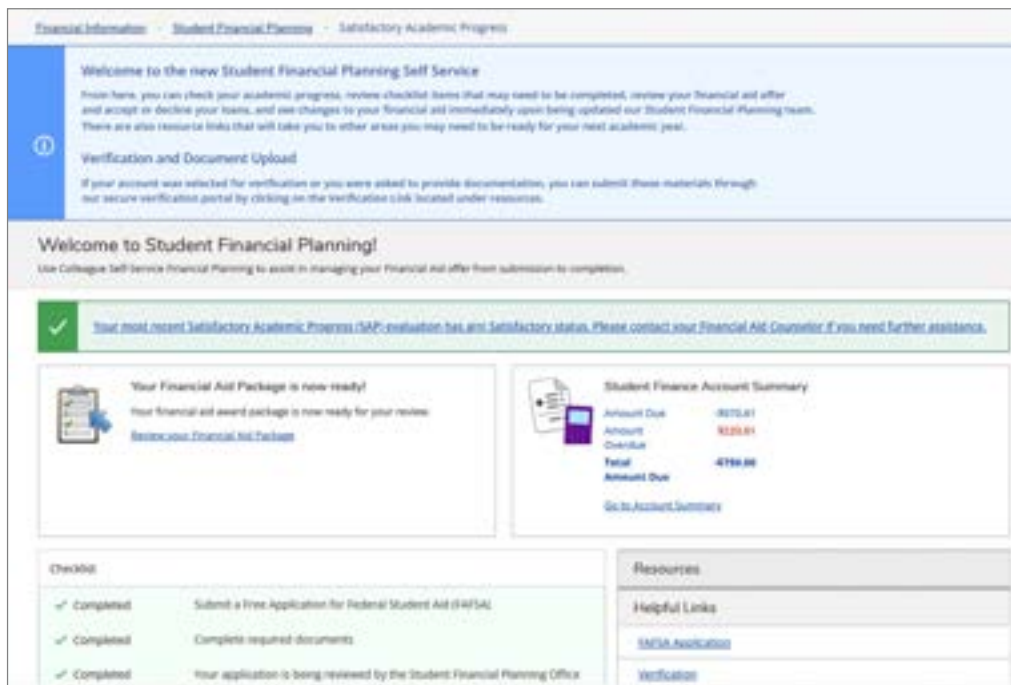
Financial Information · Student Financial Planning · Satisfactory Academic Progress

Welcome to the new Student Financial Planning Self Service

From here, you can check your academic progress, review checklist items that may need to be completed, review your financial aid offer and accept or decline your loans, and see changes to your financial aid immediately upon being updated our Student Financial Planning team. There are also resource links that will take you to other areas you may need to be ready for your next academic year.

Verification and Document Upload

If your account was selected for verification or you were asked to provide documentation, you can submit these materials through our secure verification portal by clicking on the Verification Link located under resources.

Welcome to Student Financial Planning!

Use Colleague Self-Service Financial Planning to assist in managing your Financial Aid offer from submission to completion.

Your most recent Satisfactory Academic Progress (SAP) evaluation has a(n) Satisfactory status. Please contact your Financial Aid Counselor if you need further assistance.

Your Financial Aid Package is now ready!

Your financial aid award package is now ready for your review.

Review your Financial Aid Package

Student Finance Account Summary

Amount Due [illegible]

Amount Overdue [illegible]

Total Amount Due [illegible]

Go to Account Summary

Checklist

✓ Completed Submit a Free Application for Federal Student Aid (FAFSA)

✓ Completed Complete required documents

✓ Completed Your application is being reviewed by the Student Financial Planning Office

Resources

Helpful Links

FAFSA Application

Verification